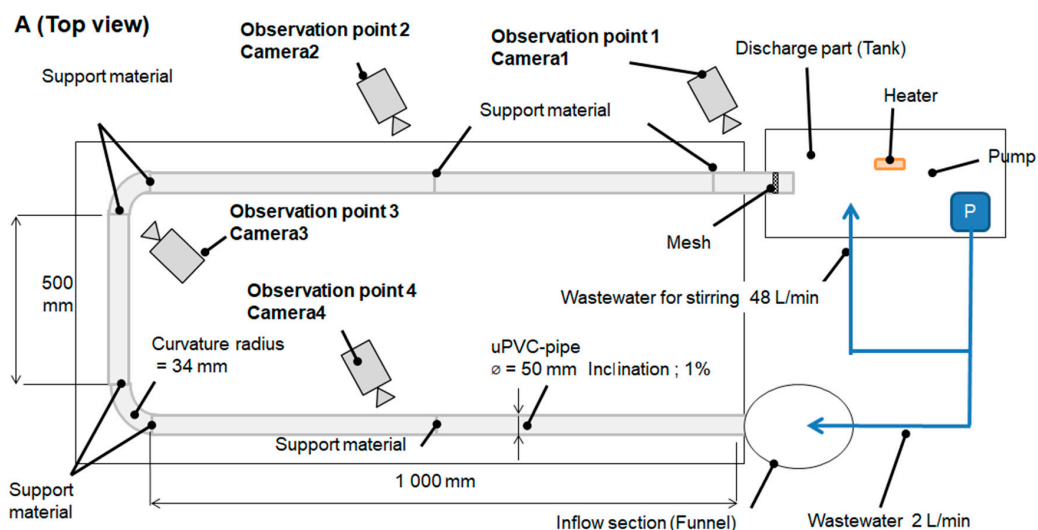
A (Top view)

Observation point 2
Camera2

Observation point 1
Camera1

Discharge part (Tank)

Support material

Support material

Heater

Pump

P

Observation point 3
Camera3

Mesh

500 mm

Wastewater for stirring 48 L/min

Observation point 4
Camera4

Curvature radius = 34 mm

uPVC-pipe
⌀ = 50 mm Inclination ; 1%

Support material

1 000 mm

Support material

Inflow section (Funnel)

Wastewater 2 L/min